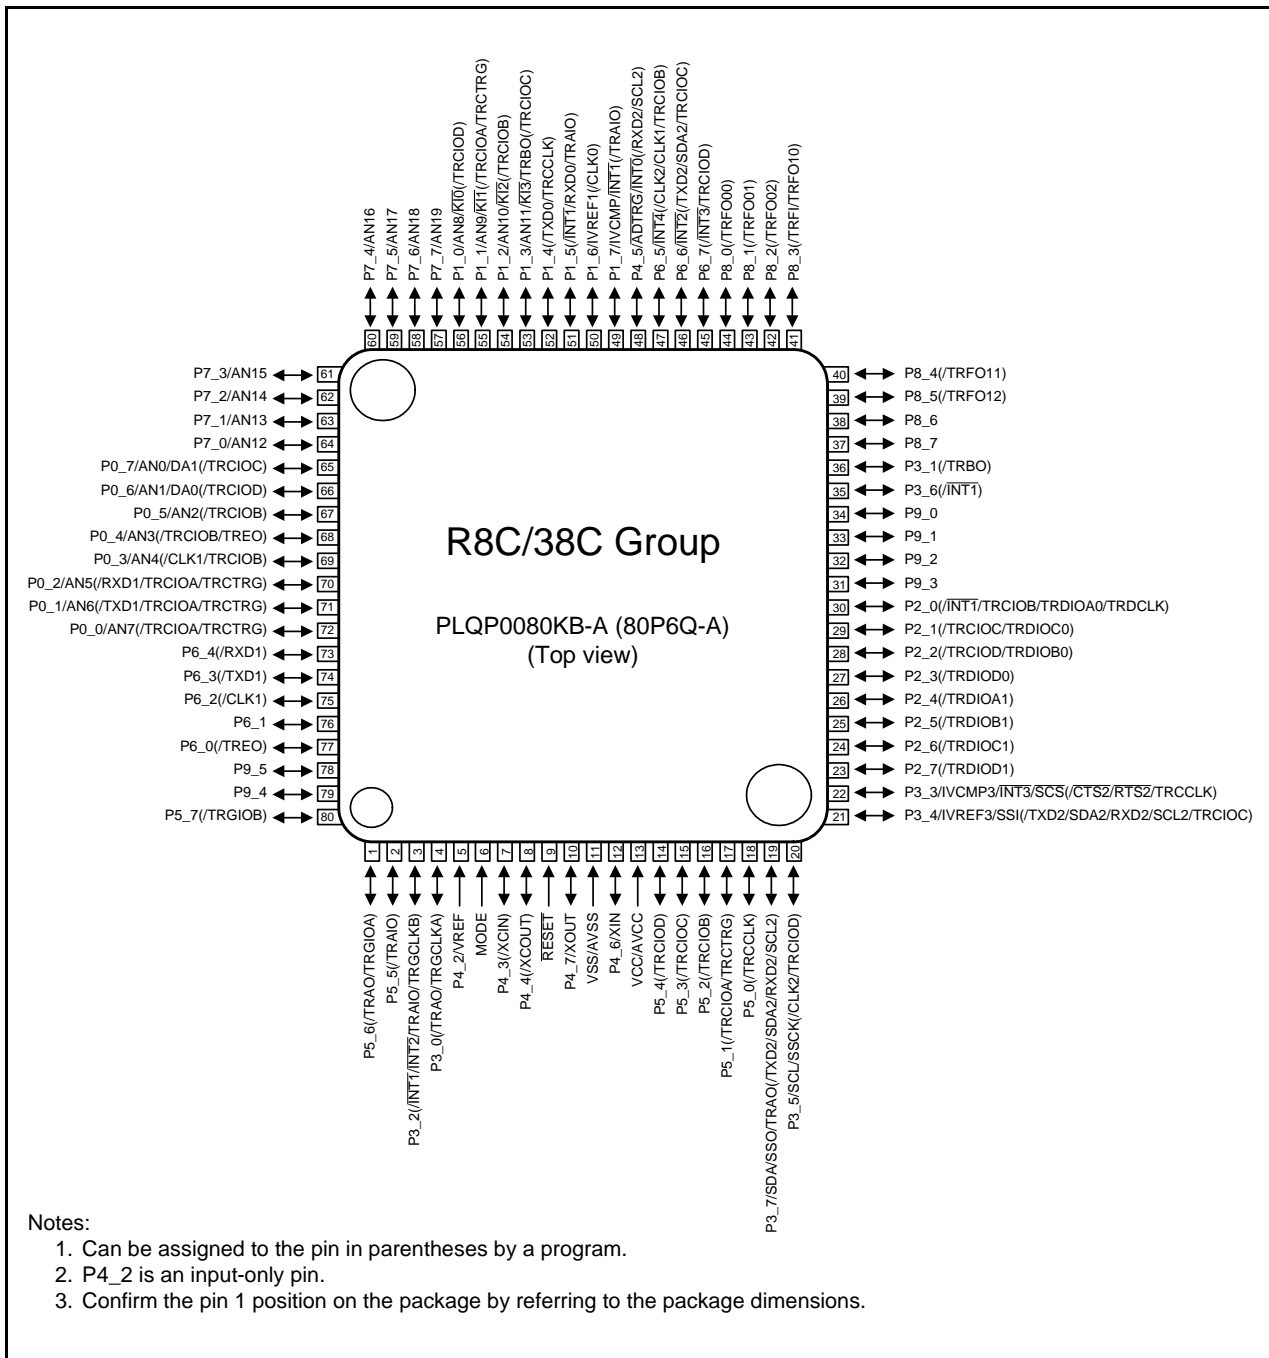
P7_4/AN16
P7_5/AN17
P7_6/AN18
P7_7/AN19
P1_0/AN8/$\overline{KI0}$(/TRCIOD)
P1_1/AN9/$\overline{KI1}$(/TRCIOA/TRCTRG)
P1_2/AN10/$\overline{KI2}$(/TRCIOB)
P1_3/AN11/$\overline{KI3}$/TRBO(/TRCIOC)
P1_4(/TXD0/TRCCLK)
P1_5(/$\overline{INT1}$/RXD0/TRAIO)
P1_6/IVREF1(/CLK0)
P1_7/IVCMP/$\overline{INT1}$(/TRAIO)
P4_5/$\overline{ADTRG}$/$\overline{INT0}$(/RXD2/SCL2)
P6_5/$\overline{INT4}$(/CLK2/CLK1/TRCIOB)
P6_6/$\overline{INT2}$(/TXD2/SDA2/TRCIOC)
P6_7(/$\overline{INT3}$/TRCIOD)
P8_0(/TRFO00)
P8_1(/TRFO01)
P8_2(/TRFO02)
P8_3(/TRFI/TRFO10)

60 59 58 57 56 55 54 53 52 51 50 49 48 47 46 45 44 43 42 41

P7_3/AN15 61
P7_2/AN14 62
P7_1/AN13 63
P7_0/AN12 64
P0_7/AN0/DA1(/TRCIOC) 65
P0_6/AN1/DA0(/TRCIOD) 66
P0_5/AN2(/TRCIOB) 67
P0_4/AN3(/TRCIOB/TREO) 68
P0_3/AN4(/CLK1/TRCIOB) 69
P0_2/AN5(/RXD1/TRCIOA/TRCTRG) 70
P0_1/AN6(/TXD1/TRCIOA/TRCTRG) 71
P0_0/AN7(/TRCIOA/TRCTRG) 72
P6_4(/RXD1) 73
P6_3(/TXD1) 74
P6_2(/CLK1) 75
P6_1 76
P6_0(/TREO) 77
P9_5 78
P9_4 79
P5_7(/TRGIOB) 80

R8C/38C Group

PLQP0080KB-A (80P6Q-A)
(Top view)

40 P8_4(/TRFO11)
39 P8_5(/TRFO12)
38 P8_6
37 P8_7
36 P3_1(/TRBO)
35 P3_6(/$\overline{INT1}$)
34 P9_0
33 P9_1
32 P9_2
31 P9_3
30 P2_0(/$\overline{INT1}$/TRCIOB/TRDIOA0/TRDCLK)
29 P2_1(/TRCIOC/TRDIOC0)
28 P2_2(/TRCIOD/TRDIOB0)
27 P2_3(/TRDIOD0)
26 P2_4(/TRDIOA1)
25 P2_5(/TRDIOB1)
24 P2_6(/TRDIOC1)
23 P2_7(/TRDIOD1)
22 P3_3/IVCMP3/$\overline{INT3}$/$\overline{SCS}$(/$\overline{CTS2}$/$\overline{RTS2}$/TRCCLK)
21 P3_4/IVREF3/SSI(/TXD2/SDA2/RXD2/SCL2/TRCIOC)

1 2 3 4 5 6 7 8 9 10 11 12 13 14 15 16 17 18 19 20

P5_6(/TRAO/TRGIOA)
P5_5(/TRAIO)
P3_2(/$\overline{INT1}$/$\overline{INT2}$/TRAIO/TRGCLKB)
P3_0(/TRAO/TRGCLKA)
P4_2/VREF
MODE
P4_3(/XCIN)
P4_4(/XCOUT)
$\overline{RESET}$
P4_7/XOUT
VSS/AVSS
P4_6/XIN
VCC/AVCC
P5_4(/TRCIOD)
P5_3(/TRCIOC)
P5_2(/TRCIOB)
P5_1(/TRCIOA/TRCTRG)
P5_0(/TRCCLK)
P3_7/SDA/SSO/TRAO(/TXD2/SDA2/RXD2/SCL2)
P3_5/SCL/SSCK(/CLK2/TRCIOD)

Notes:
1. Can be assigned to the pin in parentheses by a program.
2. P4_2 is an input-only pin.
3. Confirm the pin 1 position on the package by referring to the package dimensions.